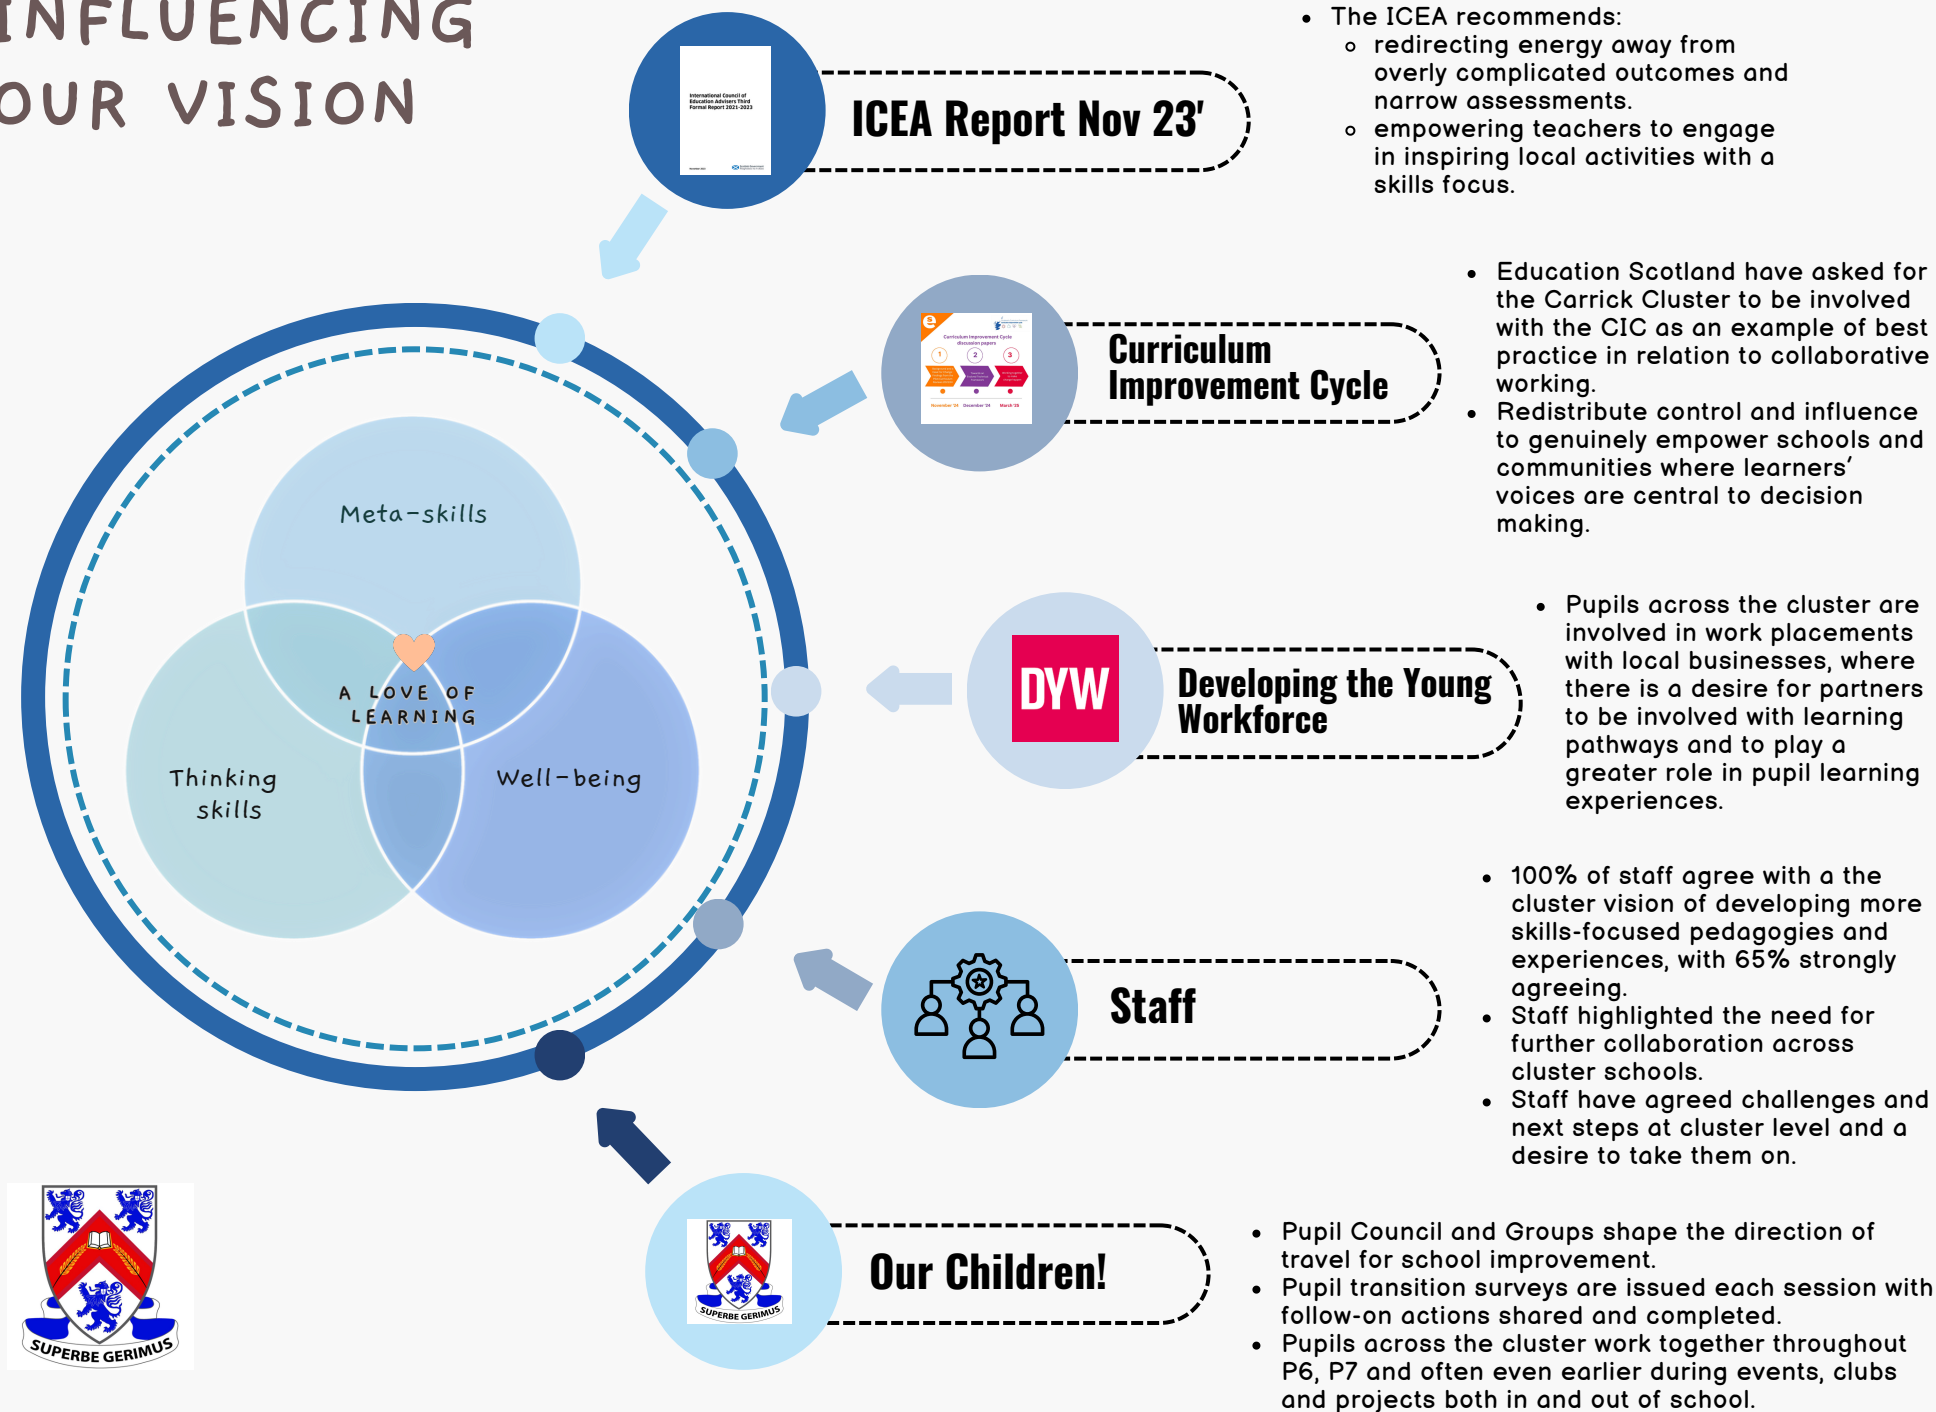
INFLUENCING OUR VISION

International Council of Education Advisers Third Formal Report 2021-2023

ICEA Report Nov 23'

- The ICEA recommends:
  - redirecting energy away from overly complicated outcomes and narrow assessments.
  - empowering teachers to engage in inspiring local activities with a skills focus.

Curriculum Improvement Cycle discussion papers

Curriculum Improvement Cycle

- Education Scotland have asked for the Carrick Cluster to be involved with the CIC as an example of best practice in relation to collaborative working.
- Redistribute control and influence to genuinely empower schools and communities where learners' voices are central to decision making.

Meta-skills

A LOVE OF LEARNING

Thinking skills

Well-being

DYW

Developing the Young Workforce

- Pupils across the cluster are involved in work placements with local businesses, where there is a desire for partners to be involved with learning pathways and to play a greater role in pupil learning experiences.

Staff

- 100% of staff agree with a the cluster vision of developing more skills-focused pedagogies and experiences, with 65% strongly agreeing.
- Staff highlighted the need for further collaboration across cluster schools.
- Staff have agreed challenges and next steps at cluster level and a desire to take them on.

SUPERBE GERIMUS

SUPERBE GERIMUS

Our Children!

- Pupil Council and Groups shape the direction of travel for school improvement.
- Pupil transition surveys are issued each session with follow-on actions shared and completed.
- Pupils across the cluster work together throughout P6, P7 and often even earlier during events, clubs and projects both in and out of school.